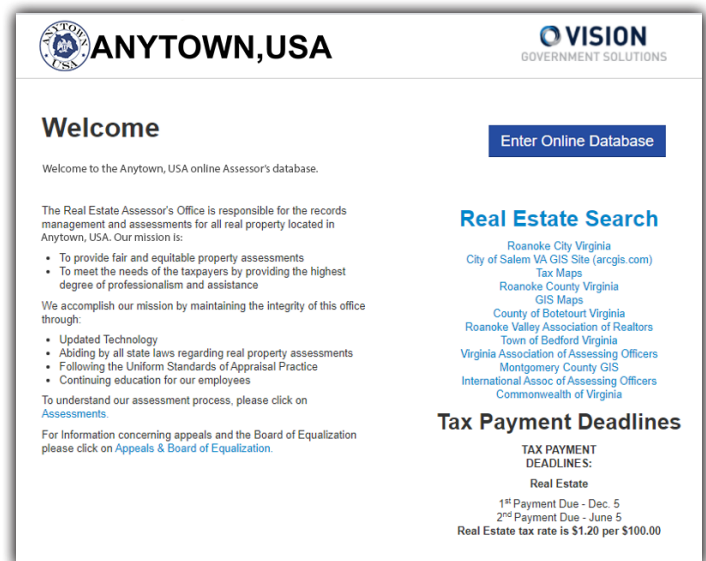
ANYTOWN USA

ANYTOWN,USA

VISION
GOVERNMENT SOLUTIONS

Welcome

Welcome to the Anytown, USA online Assessor's database.

Enter Online Database

The Real Estate Assessor's Office is responsible for the records management and assessments for all real property located in Anytown, USA. Our mission is:

- To provide fair and equitable property assessments
- To meet the needs of the taxpayers by providing the highest degree of professionalism and assistance

We accomplish our mission by maintaining the integrity of this office through:

- Updated Technology
- Abiding by all state laws regarding real property assessments
- Following the Uniform Standards of Appraisal Practice
- Continuing education for our employees

To understand our assessment process, please click on Assessments.

For Information concerning appeals and the Board of Equalization please click on Appeals & Board of Equalization.

Real Estate Search

Roanoke City Virginia
City of Salem VA GIS Site (arcgis.com)
Tax Maps
Roanoke County Virginia
GIS Maps
County of Botetourt Virginia
Roanoke Valley Association of Realtors
Town of Bedford Virginia
Virginia Association of Assessing Officers
Montgomery County GIS
International Assoc of Assessing Officers
Commonwealth of Virginia

Tax Payment Deadlines

TAX PAYMENT DEADLINES:

Real Estate

1$^{st}$ Payment Due - Dec. 5
2$^{nd}$ Payment Due - June 5
Real Estate tax rate is $1.20 per $100.00